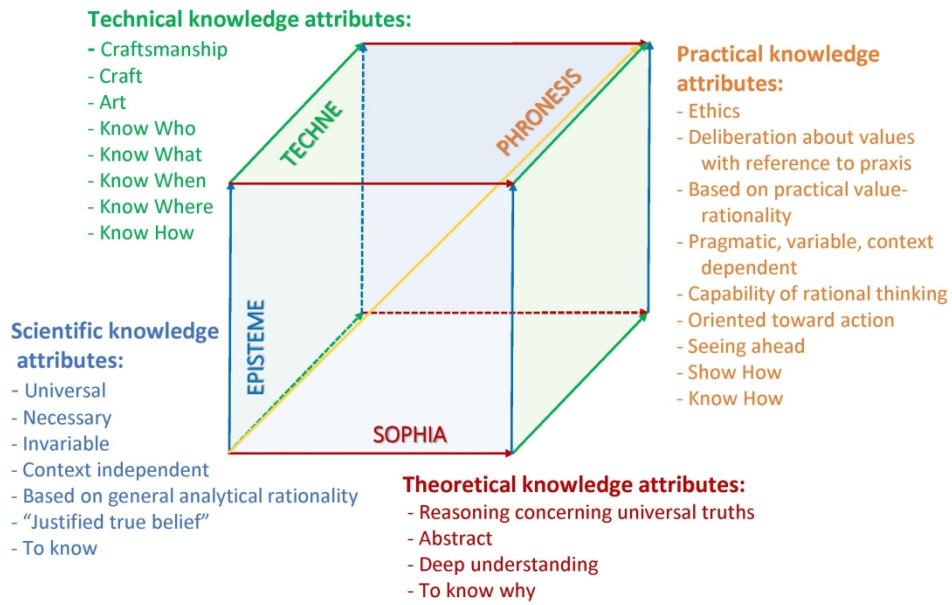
Technical knowledge attributes:
- Craftsmanship
- Craft
- Art
- Know Who
- Know What
- Know When
- Know Where
- Know How

TECHNE

PHRONESIS

Practical knowledge attributes:
- Ethics
- Deliberation about values with reference to praxis
- Based on practical value-rationality
- Pragmatic, variable, context dependent
- Capability of rational thinking
- Oriented toward action
- Seeing ahead
- Show How
- Know How

EPISTEME

Scientific knowledge attributes:
- Universal
- Necessary
- Invariable
- Context independent
- Based on general analytical rationality
- "Justified true belief"
- To know

SOPHIA

Theoretical knowledge attributes:
- Reasoning concerning universal truths
- Abstract
- Deep understanding
- To know why